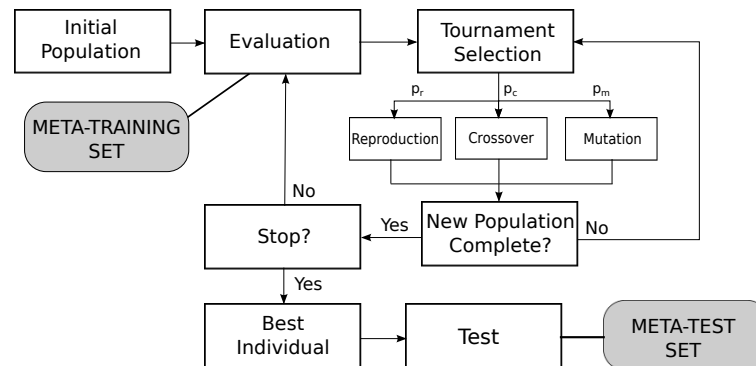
Initial Population

Evaluation

Tournament Selection

META-TRAINING SET

$p_r$

$p_c$

$p_m$

Reproduction

Crossover

Mutation

No

Stop?

Yes

New Population Complete?

No

Yes

Best Individual

Test

META-TEST SET